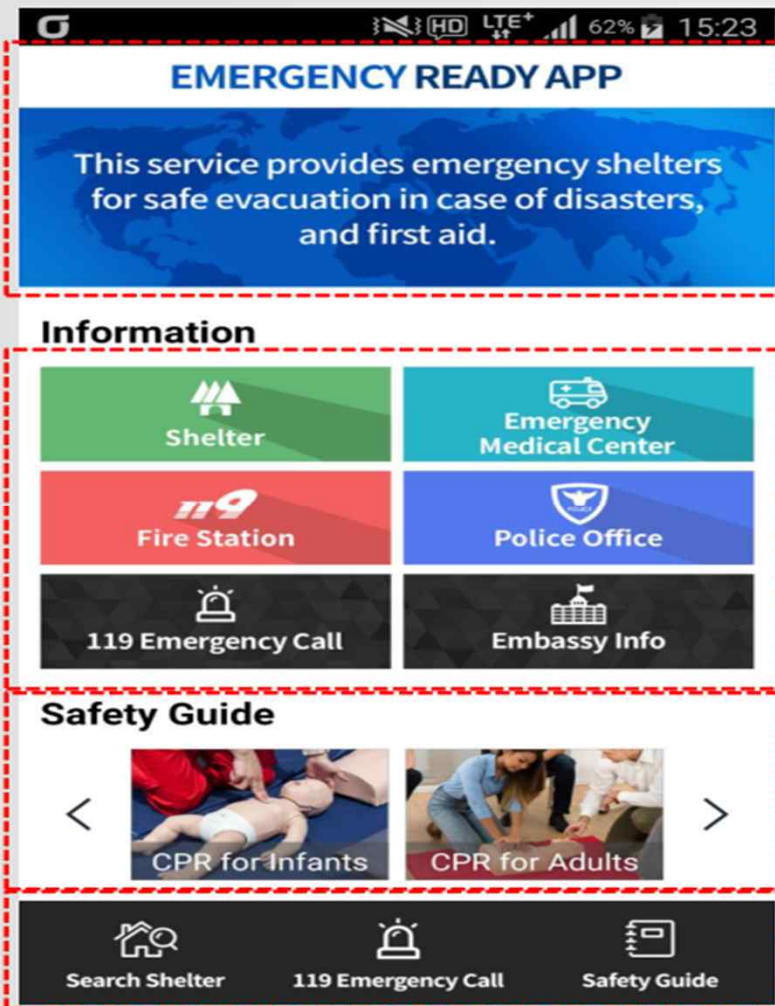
HD LTE+ 62% 15:23

EMERGENCY READY APP

This service provides emergency shelters for safe evacuation in case of disasters, and first aid.

Information

Shelter

Emergency Medical Center

119

Fire Station

POLICE

Police Office

119 Emergency Call

Embassy Info

Safety Guide

<

CPR for Infants

CPR for Adults

>

Search Shelter

119 Emergency Call

Safety Guide